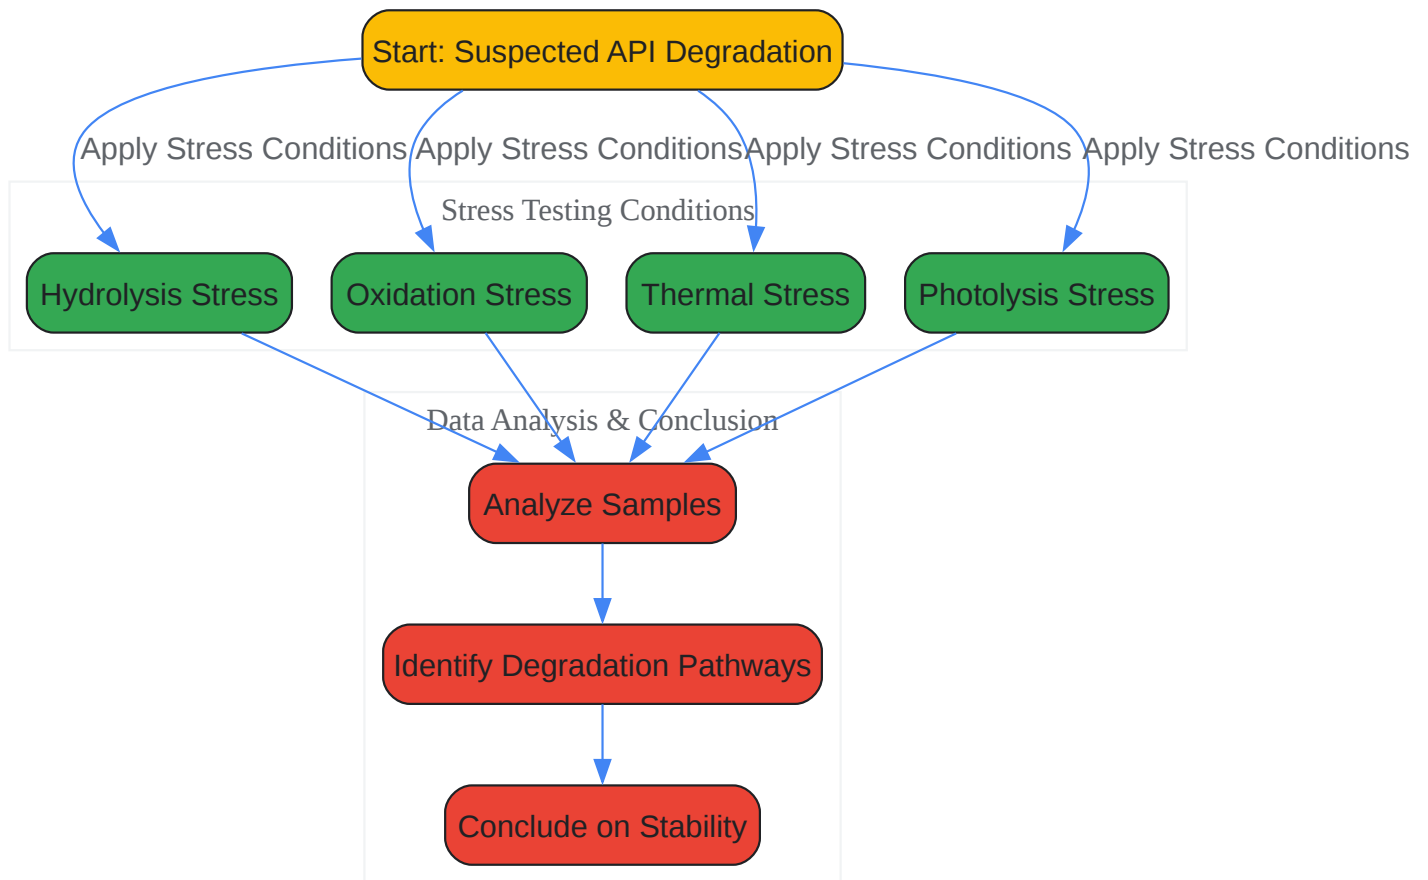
Start: Suspected API Degradation

Apply Stress Conditions

Apply Stress Conditions

Apply Stress Conditions

Apply Stress Conditions

Stress Testing Conditions

Hydrolysis Stress

Oxidation Stress

Thermal Stress

Photolysis Stress

Data Analysis & Conclusion

Analyze Samples

Identify Degradation Pathways

Conclude on Stability